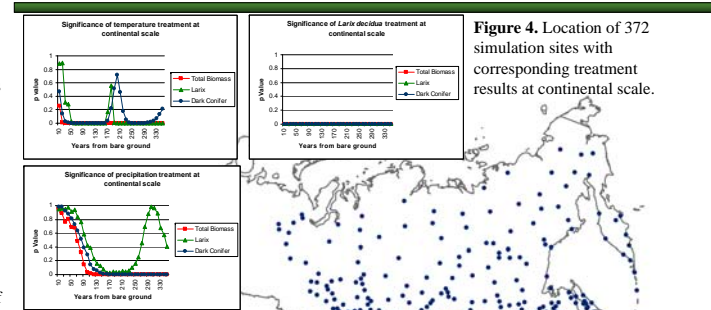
Significance of temperature treatment at continental scale

1
0.8
0.6
0.4
0.2
0

p value

10 50 90 130 170 210 250 290 330

Years from bare ground

Total Biomass
Larix
Dark Conifer

Significance of *Larix decidua* treatment at continental scale

1
0.8
0.6
0.4
0.2
0

p value

10 50 90 130 170 210 250 290 330

Years from bare ground

Total Biomass
Larix
Dark Conifer

**Figure 4.** Location of 372 simulation sites with corresponding treatment results at continental scale.

Significance of precipitation treatment at continental scale

1
0.8
0.6
0.4
0.2
0

p Value

10 50 90 130 170 210 250 290 330

Years from bare ground

Total Biomass
Larix
Dark Conifer